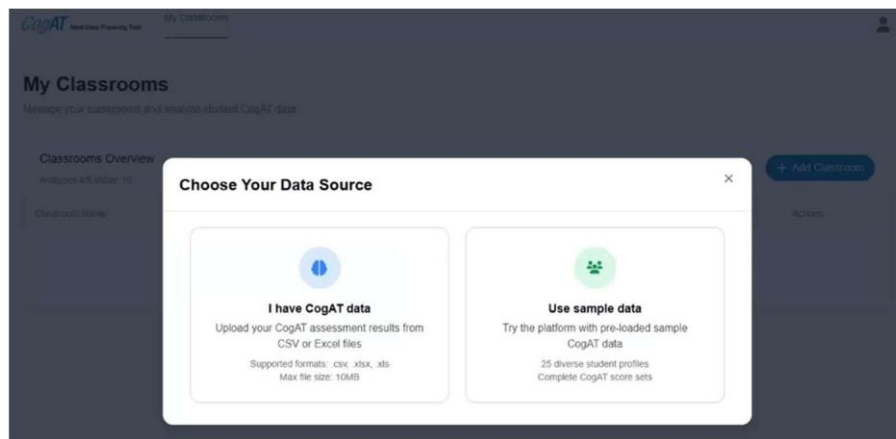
CogAT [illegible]

My Classrooms

My Classrooms

Manage your classrooms and analyze student CogAT data

Classrooms Overview

Analyses left today: 10

+ Add Classroom

Classroom Name

Actions

Choose Your Data Source

×

I have CogAT data

Upload your CogAT assessment results from CSV or Excel files

Supported formats: .csv, .xlsx, .xls
Max file size: 10MB

Use sample data

Try the platform with pre-loaded sample CogAT data

25 diverse student profiles
Complete CogAT score sets